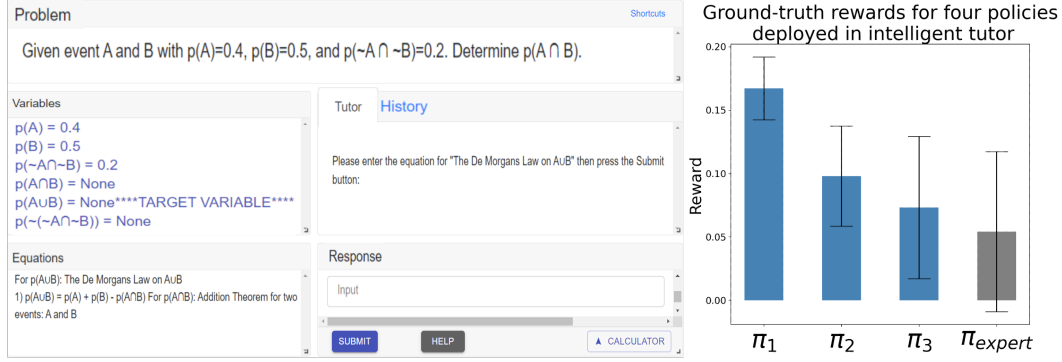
Problem

Shortcuts

Given event A and B with p(A)=0.4, p(B)=0.5, and p(~A ∩ ~B)=0.2. Determine p(A ∩ B).

Variables

p(A) = 0.4
p(B) = 0.5
p(~A∩~B) = 0.2
p(A∩B) = None
p(A∪B) = None****TARGET VARIABLE****
p(~(~A∩~B)) = None

Tutor History

Please enter the equation for "The De Morgans Law on A∪B" then press the Submit button:

Equations

For p(A∪B): The De Morgans Law on A∪B
1) p(A∪B) = p(A) + p(B) - p(A∩B) For p(A∩B): Addition Theorem for two events: A and B

Response

Input

SUBMIT

HELP

CALCULATOR

Ground-truth rewards for four policies deployed in intelligent tutor

Reward

0.20
0.15
0.10
0.05
0.00

$\pi_1$ $\pi_2$ $\pi_3$ $\pi_{expert}$